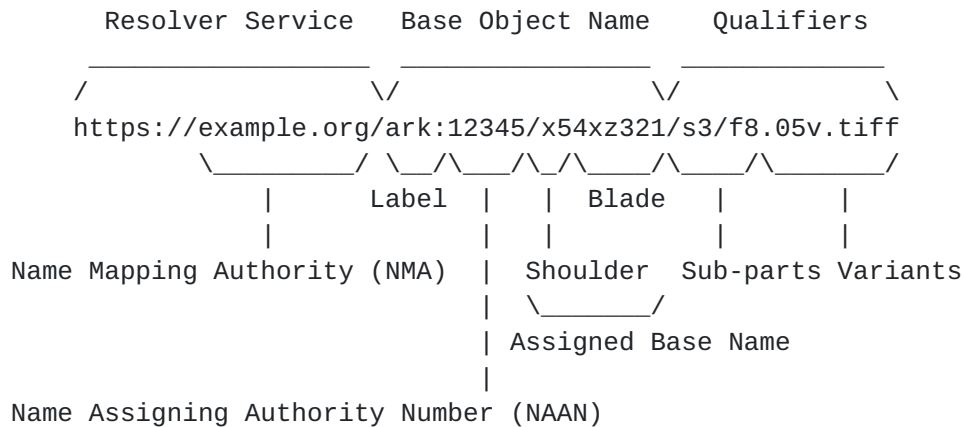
Resolver Service Base Object Name Qualifiers

https://example.org/ark:12345/x54xz321/s3/f8.05v.tiff

Label Blade

Name Mapping Authority (NMA) Shoulder Sub-parts Variants

Assigned Base Name

Name Assigning Authority Number (NAAN)